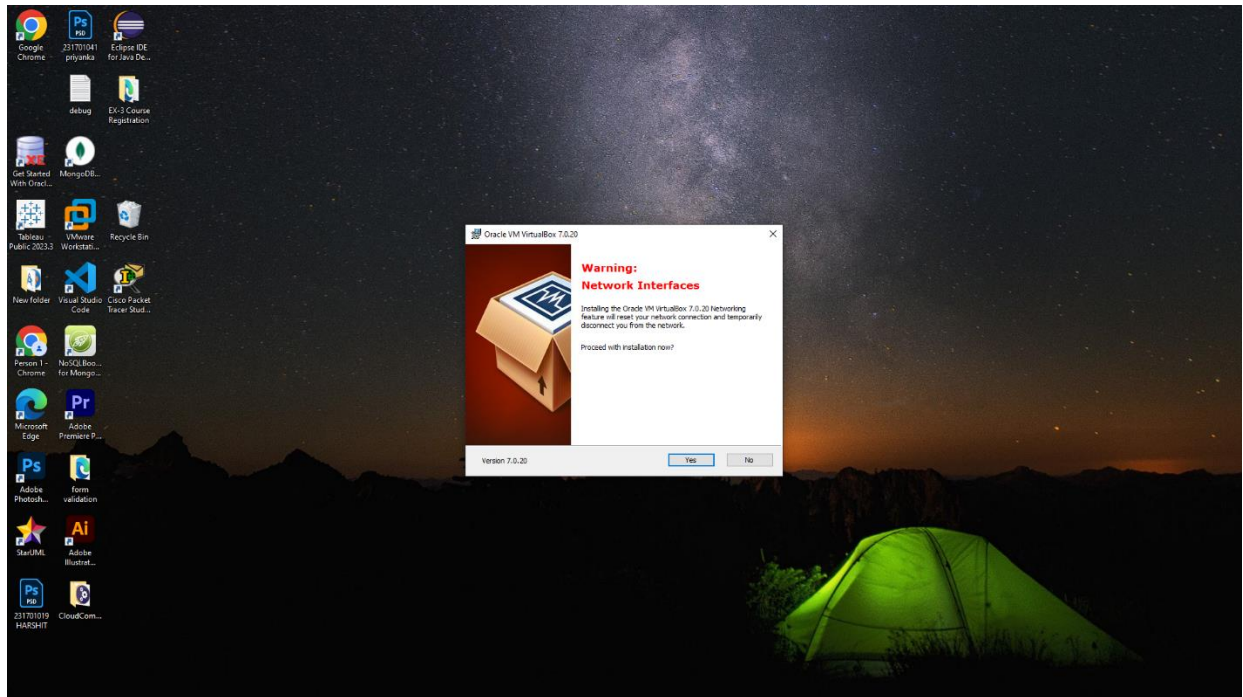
Google Chrome

231701041 priyanka

Eclipse IDE for Java De...

debug

EX-3 Course Registration

Get Started With Oracl...

MongoDB...

Tableau Public 2023.3

VMware Workstati...

Recycle Bin

New folder

Visual Studio Code

Cisco Packet Tracer Stud...

Person 1 - Chrome

NoSQLBoo... for Mongo...

Microsoft Edge

Adobe Premiere P...

Adobe Photosh...

form validation

StarUML

Adobe Illustrat...

231701019 HARSHIT

CloudCom...

Oracle VM VirtualBox 7.0.20

Warning:
Network Interfaces

Installing the Oracle VM VirtualBox 7.0.20 Networking feature will reset your network connection and temporarily disconnect you from the network.

Proceed with installation now?

Version 7.0.20

Yes

No